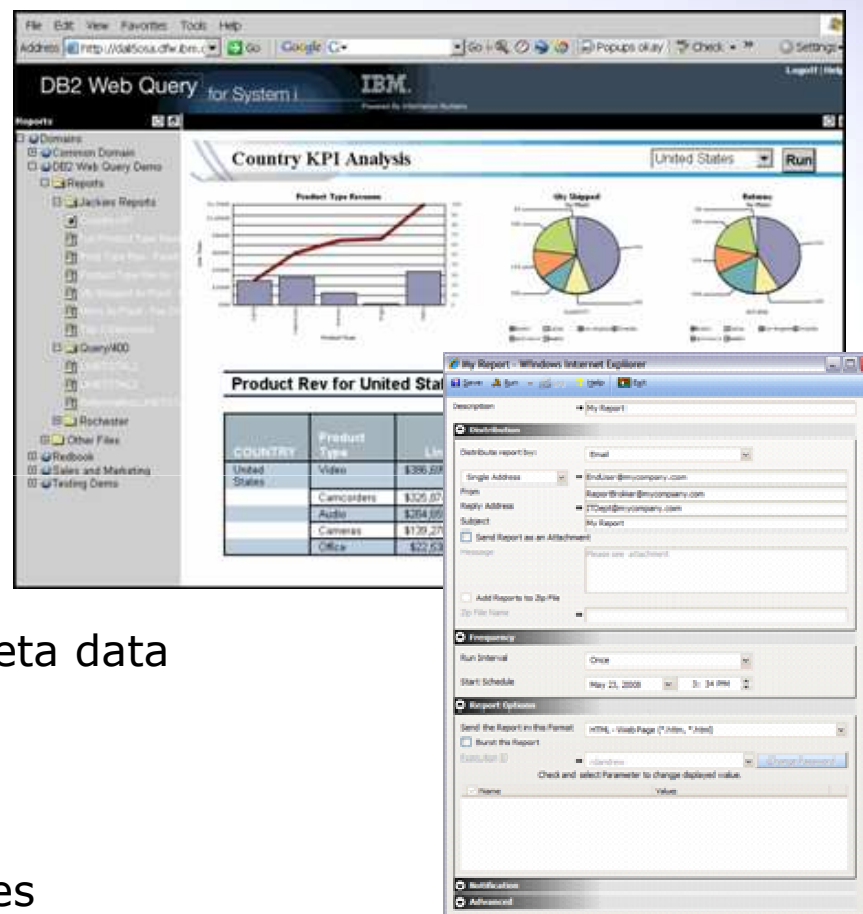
File Edit View Favorites Tools Help
Address http://dal5osa.dfw.ibm.c Go Google G- Go Popups okay Check Settings
DB2 Web Query for System i IBM.
Logoff | Help
Reports
Domains
Common Domain
DB2 Web Query Demo
Reports
Jackies Reports
Query/400
Rochester
Other Files
Redbook
Sales and Marketing
Testing Demo
Country KPI Analysis
United States Run
Product Type Revenue
Qty Shipped
Returns
Product Rev for United Stat

| COUNTRY | Product Type | Lin |
|---|---|---|
| United States | Video | $396,69 |
| | Camcorders | $325,67 |
| | Audio | $284,65 |
| | Cameras | $139,27 |
| | Office | $22,53 |

eta data

es

My Report - Windows Internet Explorer
Save Run Help Exit
Description My Report
Distribution
Distribute report by: Email
Single Address EndUser@mycompany.com
From ReportBroker@mycompany.com
Reply Address ITDept@mycompany.com
Subject My Report
Send Report as an Attachment
Message Please see attachment
Add Reports to Zip File
Zip File Name
Frequency
Run Interval Once
Start Schedule May 23, 2008 3:34 PM
Report Options
Send the Report in this Format HTML - Web Page (*.htm, *.html)
Burst the Report
Execution ID <dandrew
Change Password
Check and select Parameter to change displayed value.
Name Values
Notification
Advanced